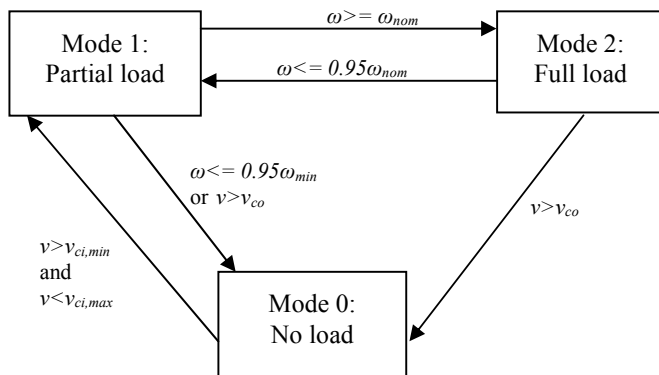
Mode 1:
Partial load

$\omega >= \omega_{nom}$

Mode 2:
Full load

$\omega <= 0.95\omega_{nom}$

$\omega <= 0.95\omega_{min}$
or $v > v_{co}$

$v > v_{co}$

$v > v_{ci,min}$
and
$v < v_{ci,max}$

Mode 0:
No load